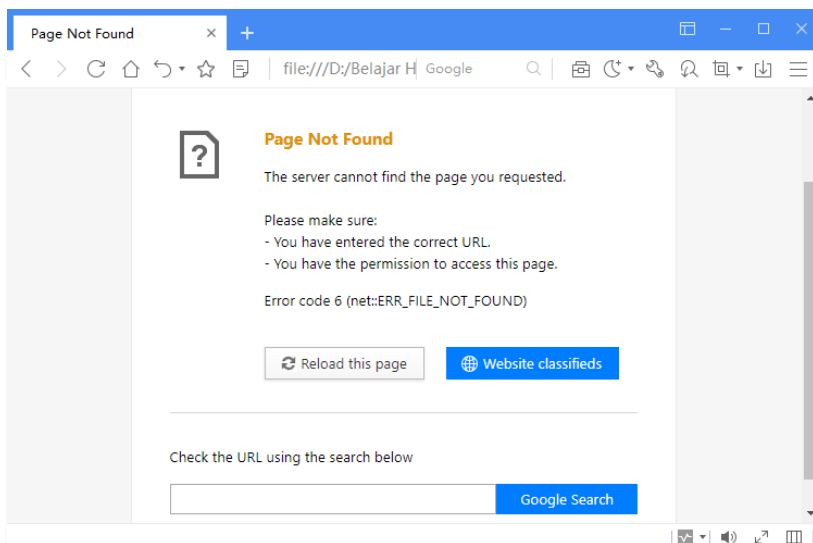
Page Not Found ×

file:///D:/Belajar H Google

?

Page Not Found

The server cannot find the page you requested.

Please make sure:
- You have entered the correct URL.
- You have the permission to access this page.

Error code 6 (net::ERR_FILE_NOT_FOUND)

Reload this page

Website classifieds

Check the URL using the search below

Google Search